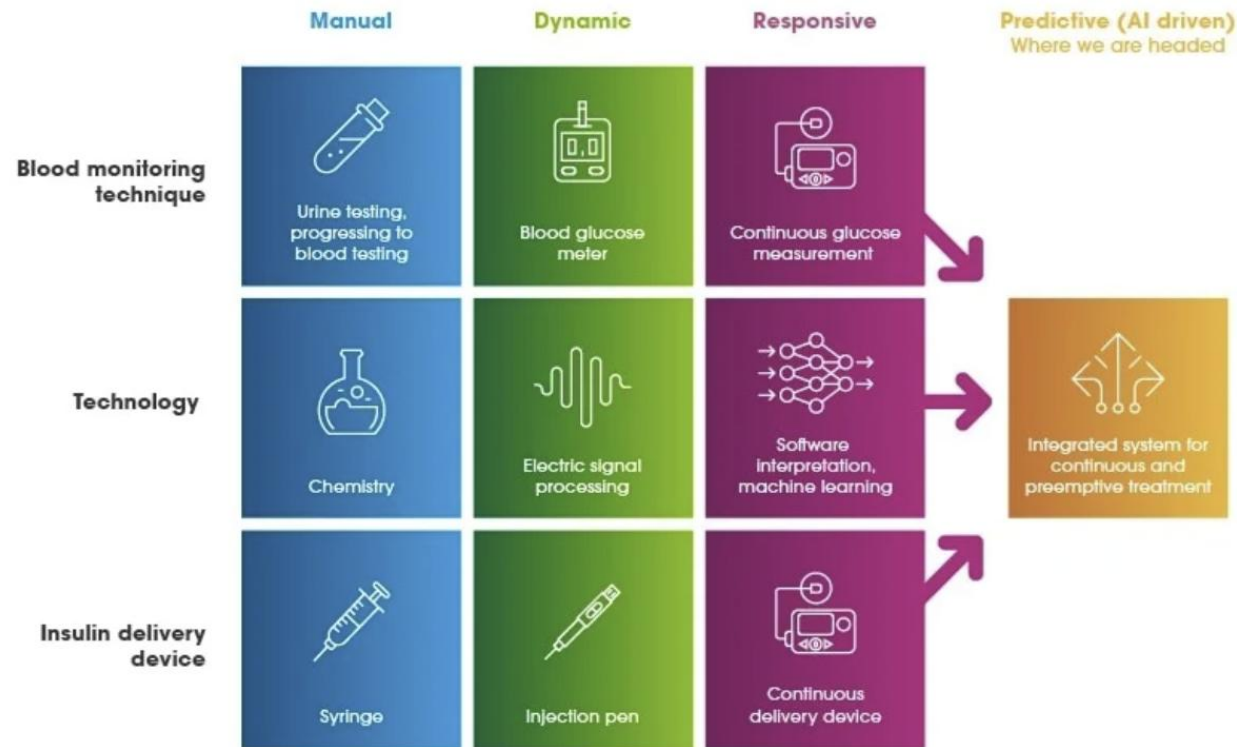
| | Manual | Dynamic | Responsive | Predictive (AI driven) Where we are headed |
|---|---|---|---|---|
| Blood monitoring technique | Urine testing, progressing to blood testing | Blood glucose meter | Continuous glucose measurement | |
| Technology | Chemistry | Electric signal processing | Software interpretation, machine learning | Integrated system for continuous and preemptive treatment |
| Insulin delivery device | Syringe | Injection pen | Continuous delivery device | |

0.0